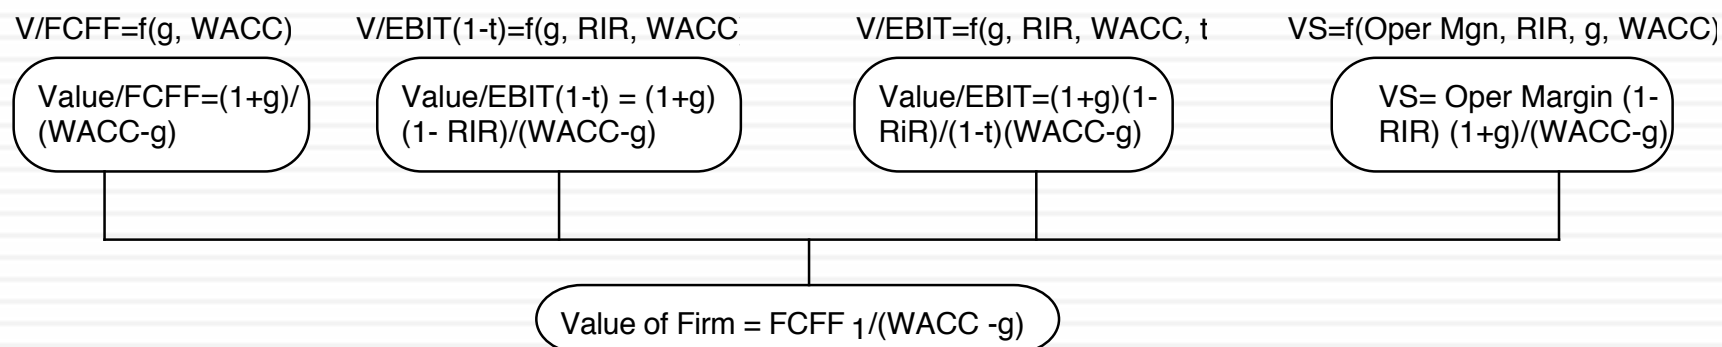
V/FCFF=f(g, WACC)

Value/FCFF=(1+g)/(WACC-g)

V/EBIT(1-t)=f(g, RIR, WACC

Value/EBIT(1-t) = (1+g)(1- RIR)/(WACC-g)

V/EBIT=f(g, RIR, WACC, t

Value/EBIT=(1+g)(1-RiR)/(1-t)(WACC-g)

VS=f(Oper Mgn, RIR, g, WACC)

VS= Oper Margin (1-RIR) (1+g)/(WACC-g)

Value of Firm = FCFF $_1$/(WACC -g)